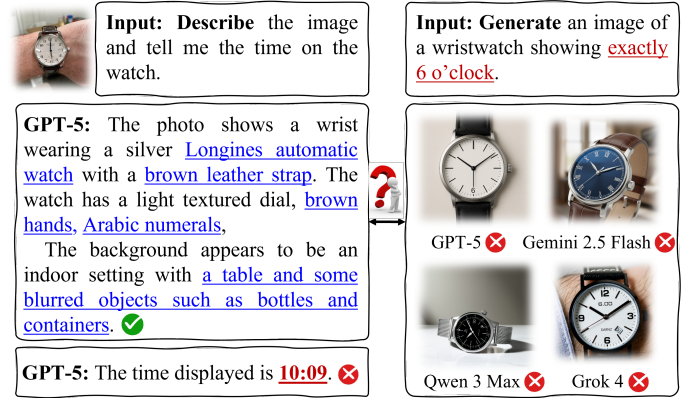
Input: Describe the image and tell me the time on the watch.

Input: Generate an image of a wristwatch showing exactly 6 o'clock.

GPT-5: The photo shows a wrist wearing a silver Longines automatic watch with a brown leather strap. The watch has a light textured dial, brown hands, Arabic numerals,

The background appears to be an indoor setting with a table and some blurred objects such as bottles and containers. ✅

GPT-5: The time displayed is 10:09. ❌

GPT-5 ❌

Gemini 2.5 Flash ❌

Qwen 3 Max ❌

Grok 4 ❌